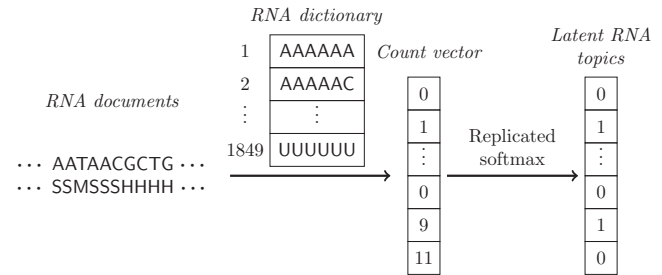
RNA dictionary

| | |
|---|---|
| 1 | AAAAAA |
| 2 | AAAAAC |
| ⋮ | ⋮ |
| 1849 | UUUUUU |

RNA documents

$\cdots$ AATAACGCTG $\cdots$
$\cdots$ SSMSSSHHHH $\cdots$

Count vector

| |
|---|
| 0 |
| 1 |
| ⋮ |
| 0 |
| 9 |
| 11 |

Replicated softmax

Latent RNA topics

| |
|---|
| 0 |
| 1 |
| ⋮ |
| 0 |
| 1 |
| 0 |